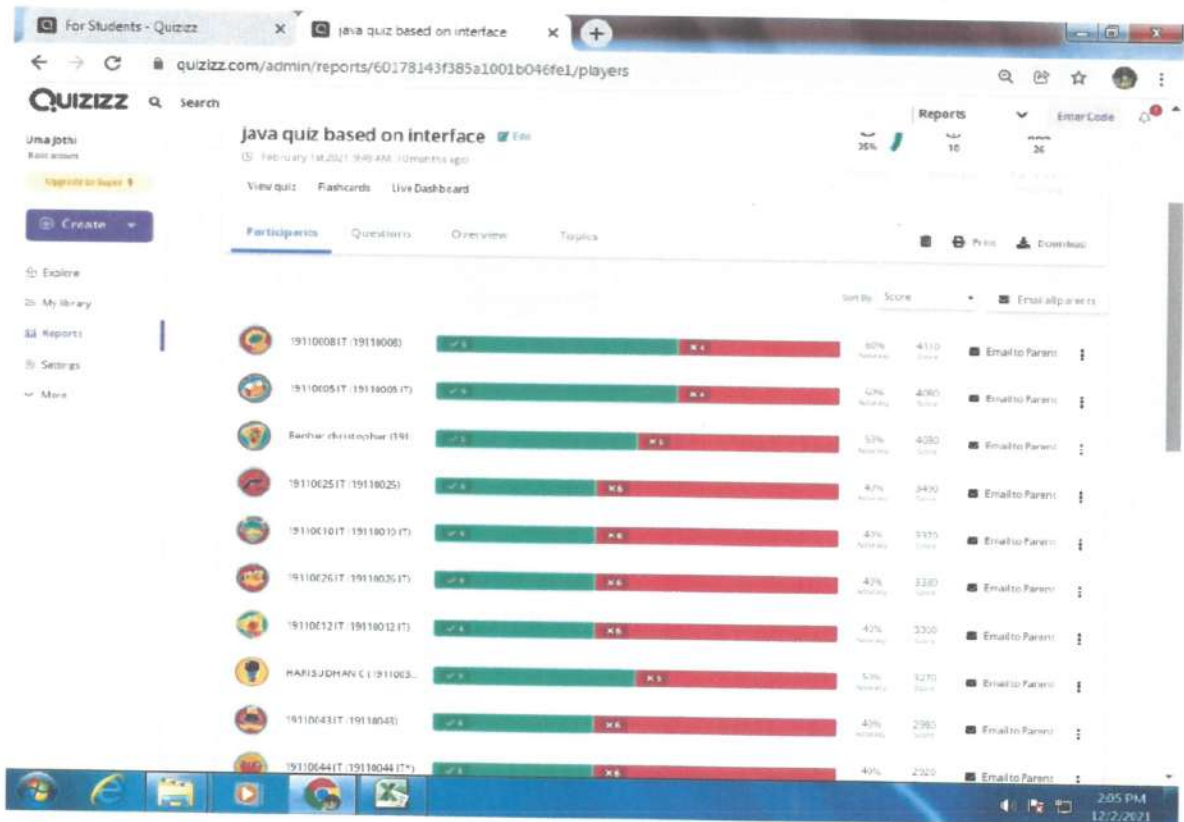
For Students - Quizizz
java quiz based on interface
quizizz.com/admin/reports/60178143f385a1001b046fe1/players

QUIZIZZ Search
Reports
Enter Code

Uma Jothi
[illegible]
Upgrade to Super

Create

Explore
My library
Reports
Settings
More

java quiz based on interface Edit
February 1st 2021 9:49 AM, 10 months ago
View quiz Flashcards Live Dashboard

35% 10 36

Participants Questions Overview Topics
Print Download

Sort By Score Email all parents

| Participant | Correct | Incorrect | Accuracy | Score | |
|---|---|---|---|---|---|
| 19110008IT (19118008) | 6 | 4 | 60% | 4110 | Email to Parent |
| 19110005IT (19118005 IT) | 6 | 4 | 60% | 4080 | Email to Parent |
| Besher christopher (191 | 5 | 5 | 50% | 4080 | Email to Parent |
| 19110025IT (19118025) | 4 | 6 | 40% | 3400 | Email to Parent |
| 19110010IT (19118010 IT) | 4 | 6 | 40% | 3320 | Email to Parent |
| 19110026IT (19118026 IT) | 4 | 6 | 40% | 3330 | Email to Parent |
| 19110012IT (19118012 IT) | 4 | 6 | 40% | 3300 | Email to Parent |
| HARIS JOHAN C (191100... | 5 | 5 | 50% | 3270 | Email to Parent |
| 19110043IT (19118043) | 4 | 6 | 40% | 2980 | Email to Parent |
| 19110044IT (19118044 IT) | 4 | 6 | 40% | 2920 | Email to Parent |

2:05 PM
12/2/2021